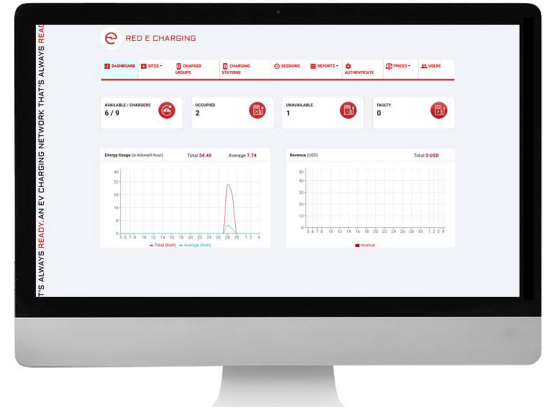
T'S ALWAYS READY.AN EV CHARGING NETWORK THAT'S ALWAYS READY

RED E CHARGING

DASHBOARD
SITES
CHARGER GROUPS
CHARGING STATIONS
SESSIONS
REPORTS
AUTHENTICATE
PRICES
USERS

AVAILABLE / CHARGERS
6 / 9

OCCUPIED
2

UNAVAILABLE
1

FAULTY
0

Energy Usage (in kilowatt-hour)
Total 54.40
Average 7.74

40
30
20
10
0

5 6 7 8 9 10 11 12 13 14 15 16 17 18 19 20 21 22 23 0 1 2 3 4

Total (KwH)
Average (KwH)

Revenue (USD)
Total 0 USD

50
40
30
20
10
0

5 6 7 8 9 10 11 12 13 14 15 16 17 18 19 20 21 22 23 0 1 2 3 4

Revenue